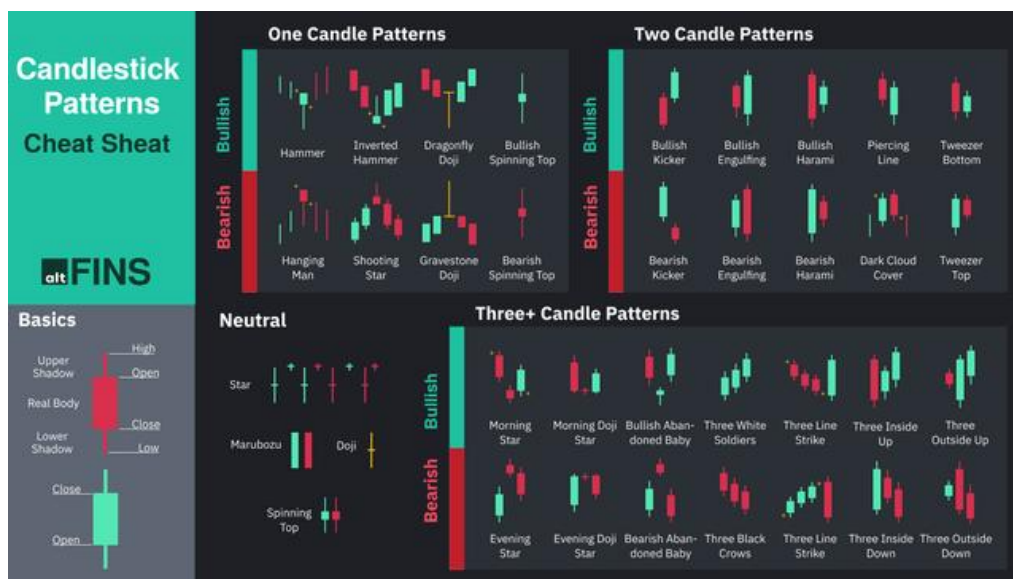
Candlestick Patterns

Cheat Sheat

altFINS

One Candle Patterns

Bullish

Hammer

Inverted Hammer

Dragonfly Doji

Bullish Spinning Top

Bearish

Hanging Man

Shooting Star

Gravestone Doji

Bearish Spinning Top

Two Candle Patterns

Bullish

Bullish Kicker

Bullish Engulfing

Bullish Harami

Piercing Line

Tweezer Bottom

Bearish

Bearish Kicker

Bearish Engulfing

Bearish Harami

Dark Cloud Cover

Tweezer Top

Basics

Upper Shadow

High

Open

Real Body

Close

Lower Shadow

Low

Close

Open

Neutral

Star

Marubozu

Doji

Spinning Top

Three+ Candle Patterns

Bullish

Morning Star

Morning Doji Star

Bullish Abandoned Baby

Three White Soldiers

Three Line Strike

Three Inside Up

Three Outside Up

Bearish

Evening Star

Evening Doji Star

Bearish Abandoned Baby

Three Black Crows

Three Line Strike

Three Inside Down

Three Outside Down